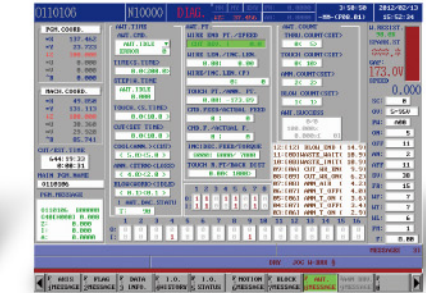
O110106 N10000 DIAG.

3:58:50 2012/02/13
-MM-(P00.01) 15:52:34

PGM. COORD.
X 137.462
Y 23.723
Z 000.000
U
V
W

MACH. COORD.
X 49.058
Y 131.113
Z 66.000
U 23.926
V 86.744

CUT.EST.TIME
644:19:33
0:00:31

MAIN PGM.NAME
O110106

PGM MESSAGE

AWT.TIME
AWT.CMD.
AWT.IDLE
TIME(S.TIME)
STIFF.TIME
AWT.IDLE
TOUCH.CL.TIME
CUT(SET TIME)
COOLANT(SET)
AWT.CMD.(CLOSE)
BLOCK(MSG)

AWT.PF.
WIRE END PF./SPEED
WIRE LOW./INC.LIM.
WIRE/INC.LIM.(F)
TOUCH.PT./ARM.PF.
CPB.FEED/ACTUAL FEED
CPB.F./ACTUAL F.
INC(INC.FEED/TORQUE
TOUCH.B.PT/BACK DIST.

AWT.COUNT
THRU.COUNT(SET)
ARM.COUNT(SET)
BLOW.COUNT(SET)
AWT.SUCCESS

W.RESIST
SPARK.ST
GAP.
173.0V
SPEED
0.000

SC
S-06U
PM
ON
OFF
IP
HP
MA
SV
V
SF
WT
WS
C
WP
FR
WL

F AWTE MESSAGE | F PLNG MESSAGE | F DATA INFO. | F I.O. HISTORY | F I.O. STATUS | F MOTION MESSAGE | F BLOCK MESSAGE | AWT MESSAGE | MESSAGE